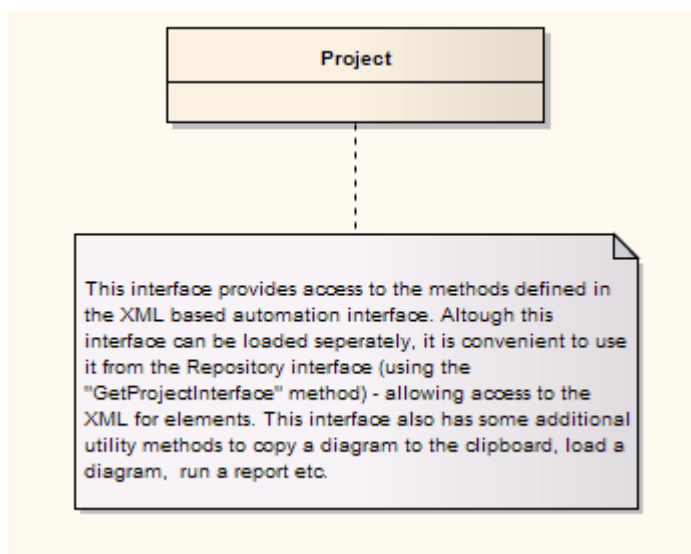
Project

This interface provides access to the methods defined in the XML based automation interface. Altough this interface can be loaded seperately, it is convenient to use it from the Repository interface (using the "GetProjectInterface" method) - allowing access to the XML for elements. This interface also has some additional utility methods to copy a diagram to the clipboard, load a diagram, run a report etc.